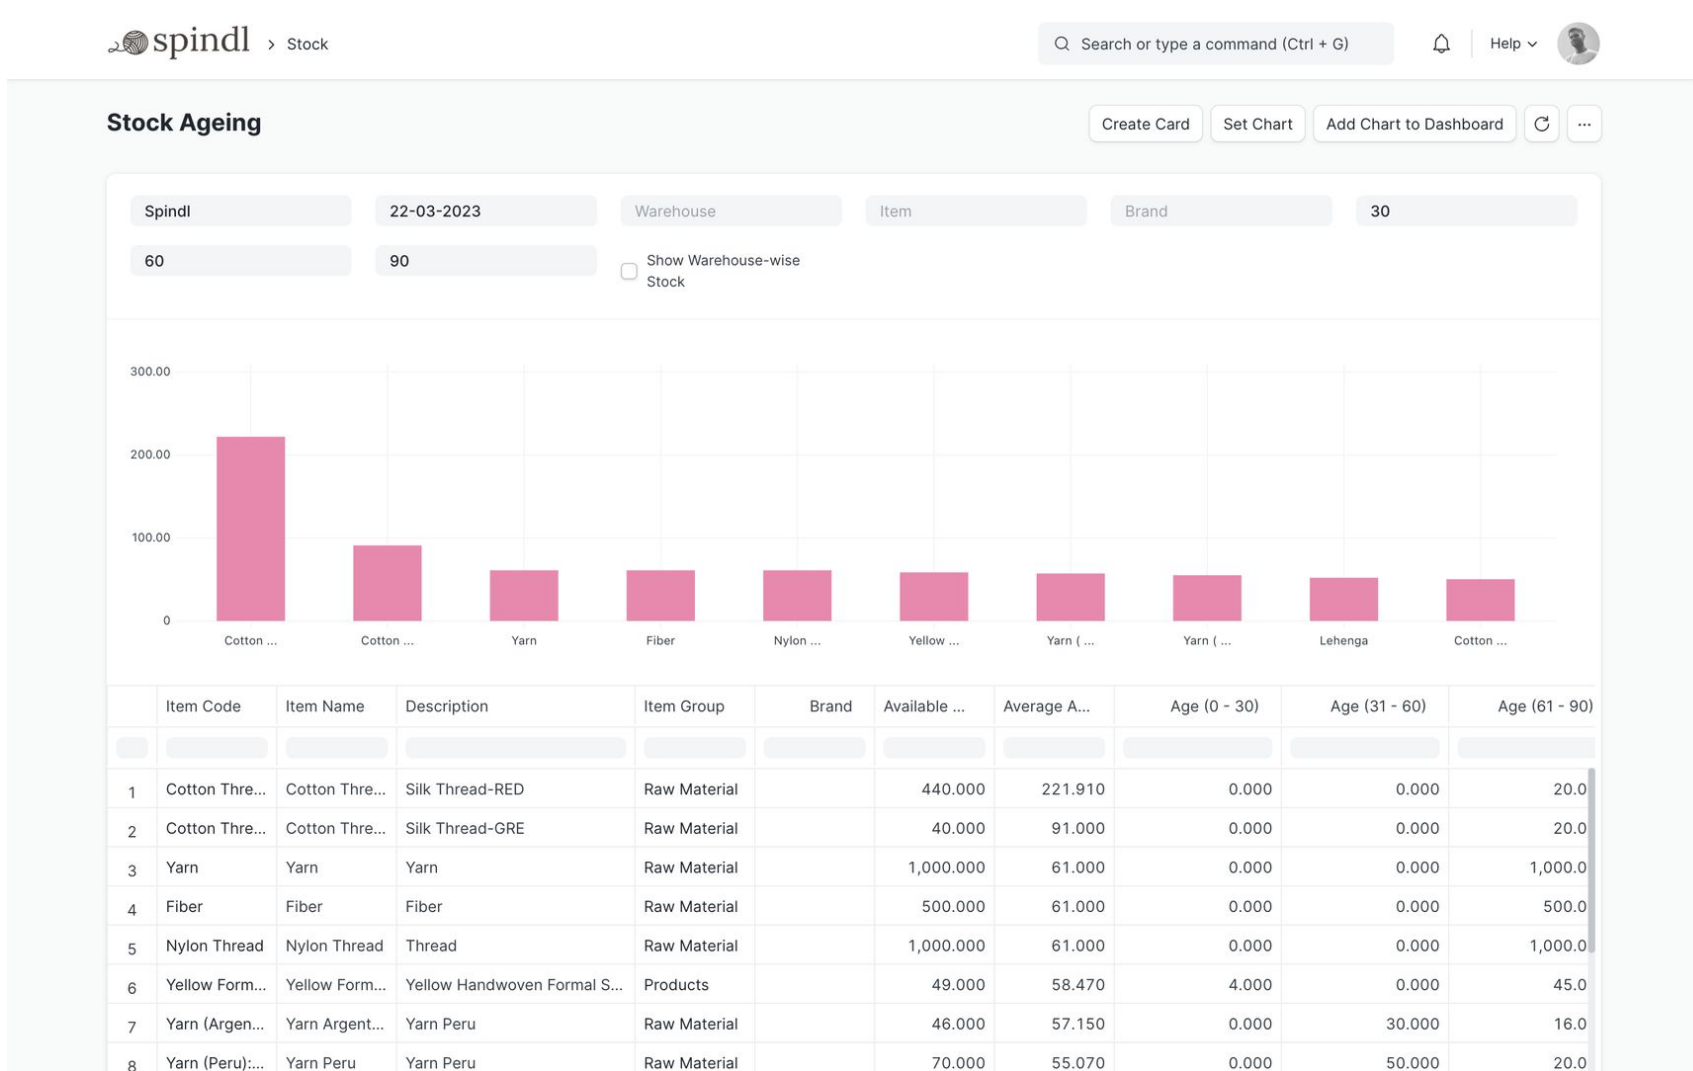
spindl > Stock

Search or type a command (Ctrl + G)

Help

Stock Ageing

Create Card Set Chart Add Chart to Dashboard ...

Spindl 22-03-2023 Warehouse Item Brand 30

60 90 Show Warehouse-wise Stock

300.00
200.00
100.00
0

Cotton ... Cotton ... Yarn Fiber Nylon ... Yellow ... Yarn ( ... Yarn ( ... Lehenga Cotton ...

| | Item Code | Item Name | Description | Item Group | Brand | Available ... | Average A... | Age (0 - 30) | Age (31 - 60) | Age (61 - 90) |
|---|---|---|---|---|---|---|---|---|---|---|
| 1 | Cotton Thre... | Cotton Thre... | Silk Thread-RED | Raw Material | | 440.000 | 221.910 | 0.000 | 0.000 | 20.0 |
| 2 | Cotton Thre... | Cotton Thre... | Silk Thread-GRE | Raw Material | | 40.000 | 91.000 | 0.000 | 0.000 | 20.0 |
| 3 | Yarn | Yarn | Yarn | Raw Material | | 1,000.000 | 61.000 | 0.000 | 0.000 | 1,000.0 |
| 4 | Fiber | Fiber | Fiber | Raw Material | | 500.000 | 61.000 | 0.000 | 0.000 | 500.0 |
| 5 | Nylon Thread | Nylon Thread | Thread | Raw Material | | 1,000.000 | 61.000 | 0.000 | 0.000 | 1,000.0 |
| 6 | Yellow Form... | Yellow Form... | Yellow Handwoven Formal S... | Products | | 49.000 | 58.470 | 4.000 | 0.000 | 45.0 |
| 7 | Yarn (Argen... | Yarn Argent... | Yarn Peru | Raw Material | | 46.000 | 57.150 | 0.000 | 30.000 | 16.0 |
| 8 | Yarn (Peru):... | Yarn Peru | Yarn Peru | Raw Material | | 70.000 | 55.070 | 0.000 | 50.000 | 20.0 |